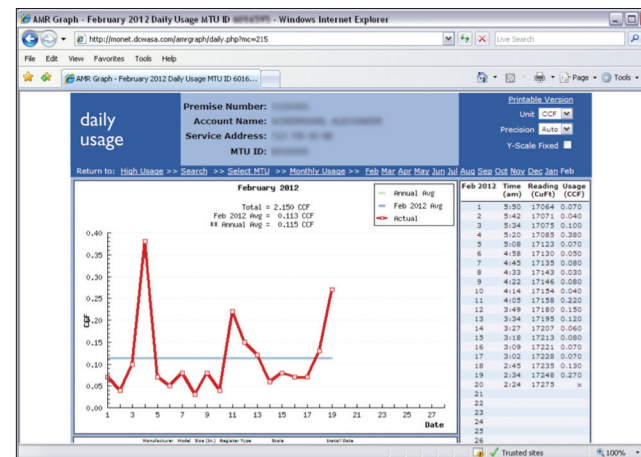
AMR Graph - February 2012 Daily Usage MTU ID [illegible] - Windows Internet Explorer

http://monet.dcwasa.com/amrgraph/daily.php?mc=215

Live Search

File Edit View Favorites Tools Help

AMR Graph - February 2012 Daily Usage MTU ID 6016...

Page Tools

daily usage

Premise Number: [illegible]
Account Name: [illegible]
Service Address: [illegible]
MTU ID: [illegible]

Printable Version
Unit CCF
Precision Auto
Y-Scale Fixed

Return to: High Usage >> Search >> Select MTU >> Monthly Usage >> Feb Mar Apr May Jun Jul Aug Sep Oct Nov Dec Jan Feb

February 2012

Total = 2.150 CCF
Feb 2012 Avg = 0.113 CCF
** Annual Avg = 0.115 CCF

Annual Avg
Feb 2012 Avg
Actual

CCF

0.40
0.35
0.30
0.25
0.20
0.15
0.10
0.05
0.00

1 3 5 7 9 11 13 15 17 19 21 23 25 27

Date

| Feb 2012 | Time (am) | Reading (CuFt) | Usage (CCF) |
|---|---|---|---|
| 1 | 5:50 | 17064 | 0.070 |
| 2 | 5:42 | 17071 | 0.040 |
| 3 | 5:34 | 17075 | 0.100 |
| 4 | 5:20 | 17085 | 0.380 |
| 5 | 5:08 | 17123 | 0.070 |
| 6 | 4:58 | 17130 | 0.050 |
| 7 | 4:45 | 17135 | 0.080 |
| 8 | 4:33 | 17143 | 0.030 |
| 9 | 4:22 | 17146 | 0.080 |
| 10 | 4:14 | 17154 | 0.040 |
| 11 | 4:05 | 17158 | 0.220 |
| 12 | 3:49 | 17180 | 0.150 |
| 13 | 3:34 | 17195 | 0.120 |
| 14 | 3:27 | 17207 | 0.060 |
| 15 | 3:18 | 17213 | 0.080 |
| 16 | 3:09 | 17221 | 0.070 |
| 17 | 3:02 | 17228 | 0.070 |
| 18 | 2:45 | 17235 | 0.130 |
| 19 | 2:34 | 17248 | 0.270 |
| 20 | 2:24 | 17275 | × |
| 21 | | | |
| 22 | | | |
| 23 | | | |
| 24 | | | |
| 25 | | | |
| 26 | | | |

Manufacturer Model Size (in.) Register Type Scale Install Date

Trusted sites 100%